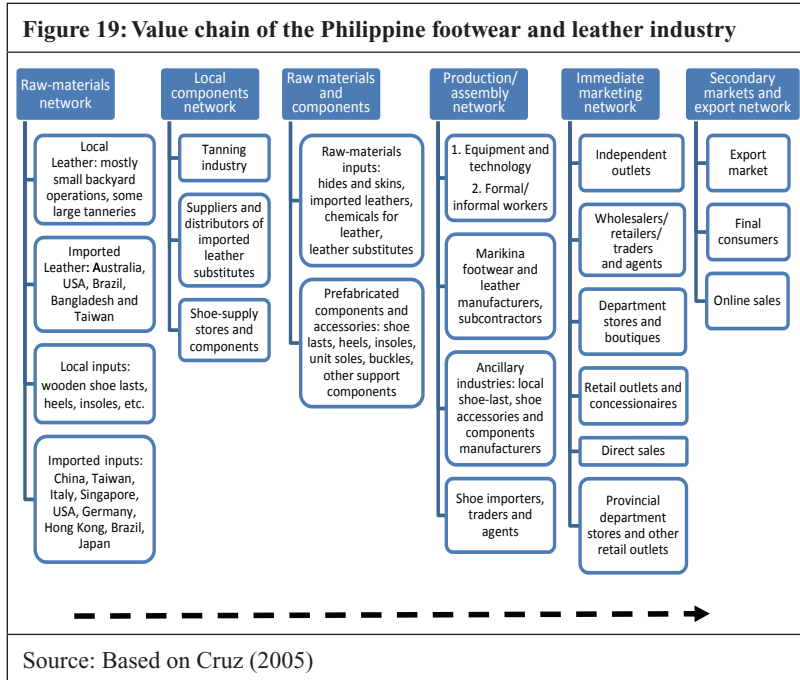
Figure 19: Value chain of the Philippine footwear and leather industry

Raw-materials network

Local Leather: mostly small backyard operations, some large tanneries

Imported Leather: Australia, USA, Brazil, Bangladesh and Taiwan

Local inputs: wooden shoe lasts, heels, insoles, etc.

Imported inputs: China, Taiwan, Italy, Singapore, USA, Germany, Hong Kong, Brazil, Japan

Local components network

Tanning industry

Suppliers and distributors of imported leather substitutes

Shoe-supply stores and components

Raw materials and components

Raw-materials inputs: hides and skins, imported leathers, chemicals for leather, leather substitutes

Prefabricated components and accessories: shoe lasts, heels, insoles, unit soles, buckles, other support components

Production/ assembly network

1. Equipment and technology
2. Formal/ informal workers

Marikina footwear and leather manufacturers, subcontractors

Ancillary industries: local shoe-last, shoe accessories and components manufacturers

Shoe importers, traders and agents

Immediate marketing network

Independent outlets

Wholesalers/ retailers/ traders and agents

Department stores and boutiques

Retail outlets and concessionaires

Direct sales

Provincial department stores and other retail outlets

Secondary markets and export network

Export market

Final consumers

Online sales

Source: Based on Cruz (2005)